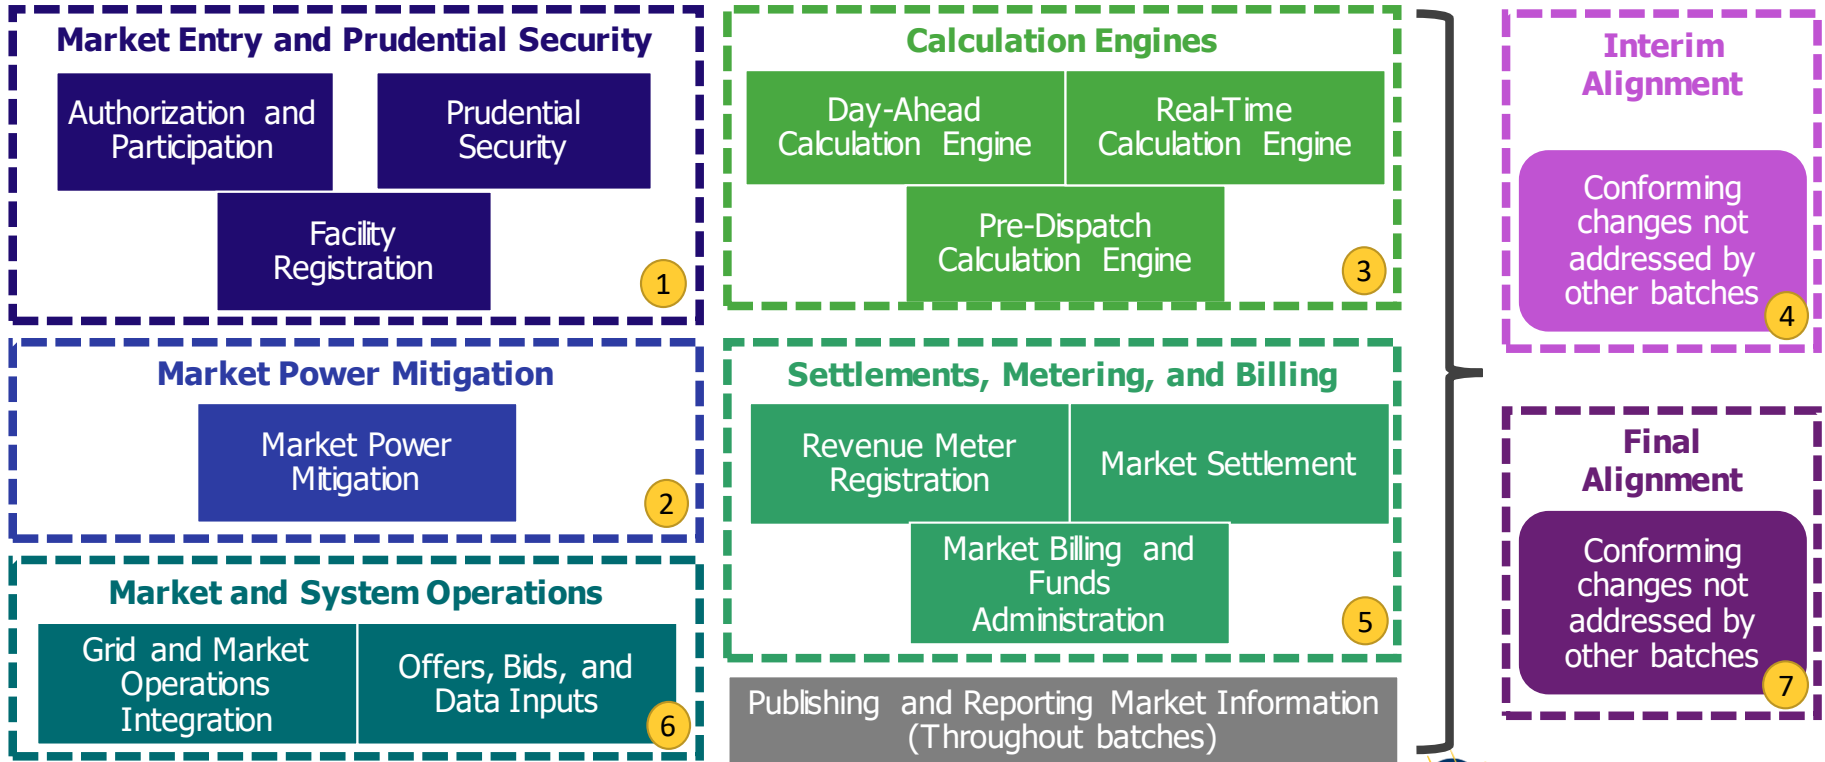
Market Entry and Prudential Security

Authorization and Participation

Prudential Security

Facility Registration

1

Market Power Mitigation

Market Power Mitigation

2

Market and System Operations

Grid and Market Operations Integration

Offers, Bids, and Data Inputs

6

Calculation Engines

Day-Ahead Calculation Engine

Real-Time Calculation Engine

Pre-Dispatch Calculation Engine

3

Settlements, Metering, and Billing

Revenue Meter Registration

Market Settlement

Market Billing and Funds Administration

5

Publishing and Reporting Market Information (Throughout batches)

Interim Alignment

Conforming changes not addressed by other batches

4

Final Alignment

Conforming changes not addressed by other batches

7